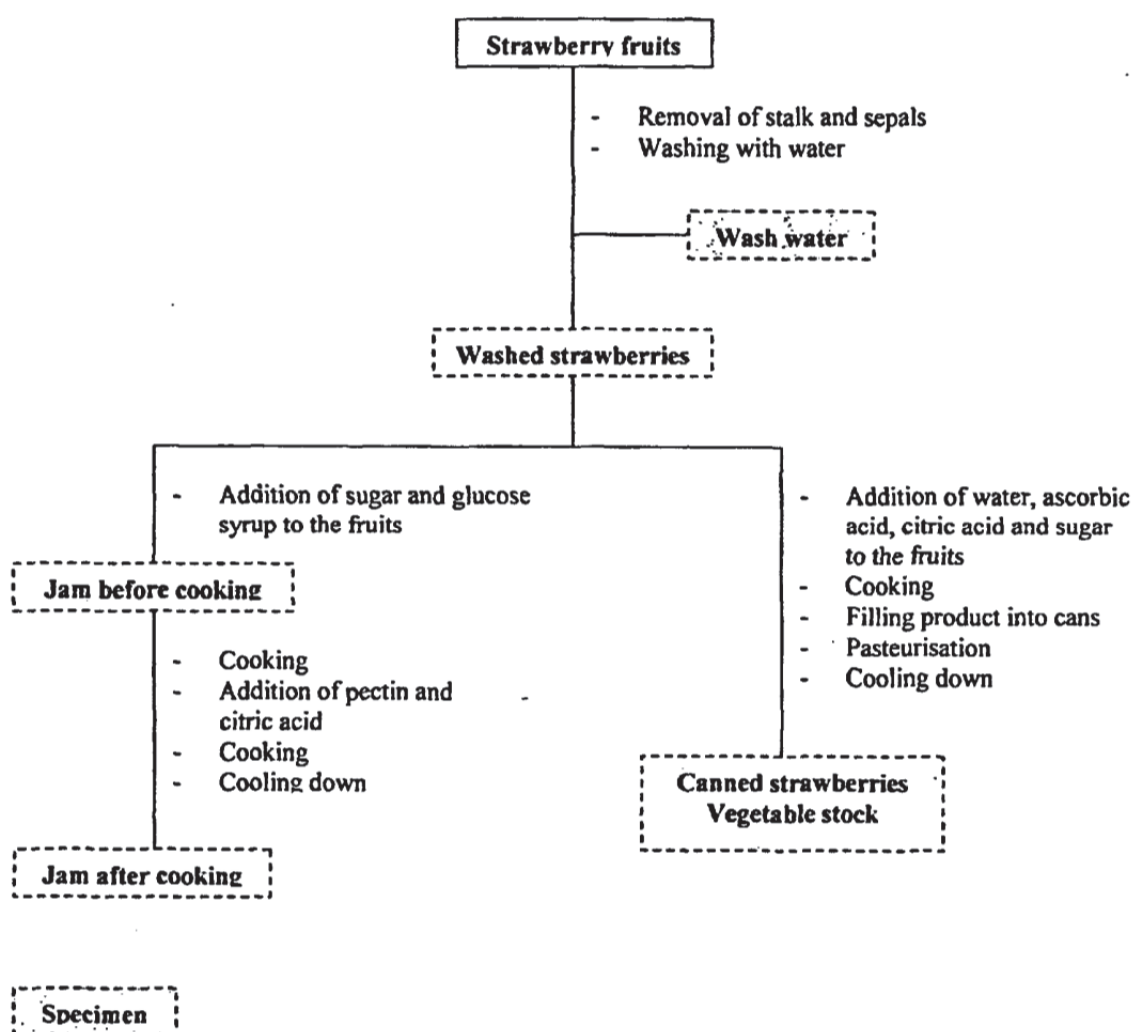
Strawberry fruits

- Removal of stalk and sepals
- Washing with water

Wash water

Washed strawberries

- Addition of sugar and glucose syrup to the fruits

Jam before cooking

- Cooking
- Addition of pectin and citric acid
- Cooking
- Cooling down

Jam after cooking

- Addition of water, ascorbic acid, citric acid and sugar to the fruits
- Cooking
- Filling product into cans
- Pasteurisation
- Cooling down

Canned strawberries
Vegetable stock

Specimen